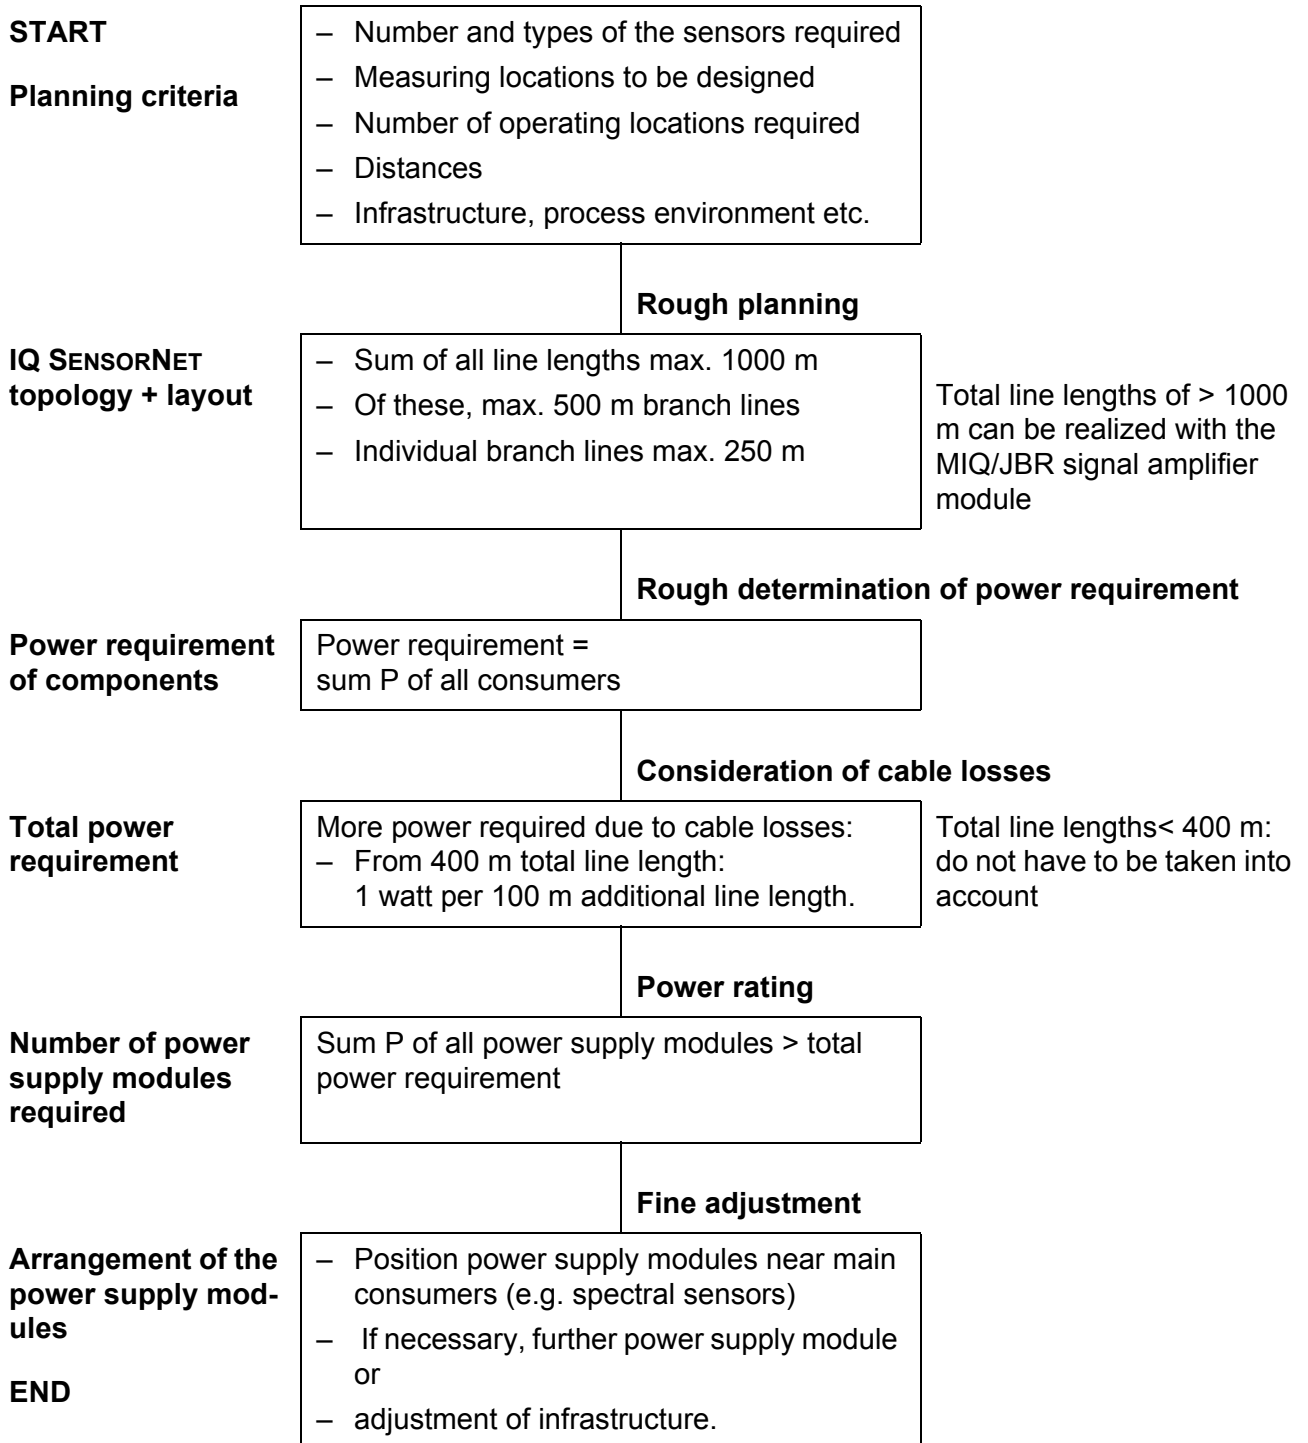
START

Planning criteria

– Number and types of the sensors required
– Measuring locations to be designed
– Number of operating locations required
– Distances
– Infrastructure, process environment etc.

Rough planning

IQ SENSORNET topology + layout

– Sum of all line lengths max. 1000 m
– Of these, max. 500 m branch lines
– Individual branch lines max. 250 m

Total line lengths of > 1000 m can be realized with the MIQ/JBR signal amplifier module

Rough determination of power requirement

Power requirement of components

Power requirement = sum P of all consumers

Consideration of cable losses

Total power requirement

More power required due to cable losses:
– From 400 m total line length: 1 watt per 100 m additional line length.

Total line lengths< 400 m: do not have to be taken into account

Power rating

Number of power supply modules required

Sum P of all power supply modules > total power requirement

Fine adjustment

Arrangement of the power supply modules

END

– Position power supply modules near main consumers (e.g. spectral sensors)
– If necessary, further power supply module or
– adjustment of infrastructure.